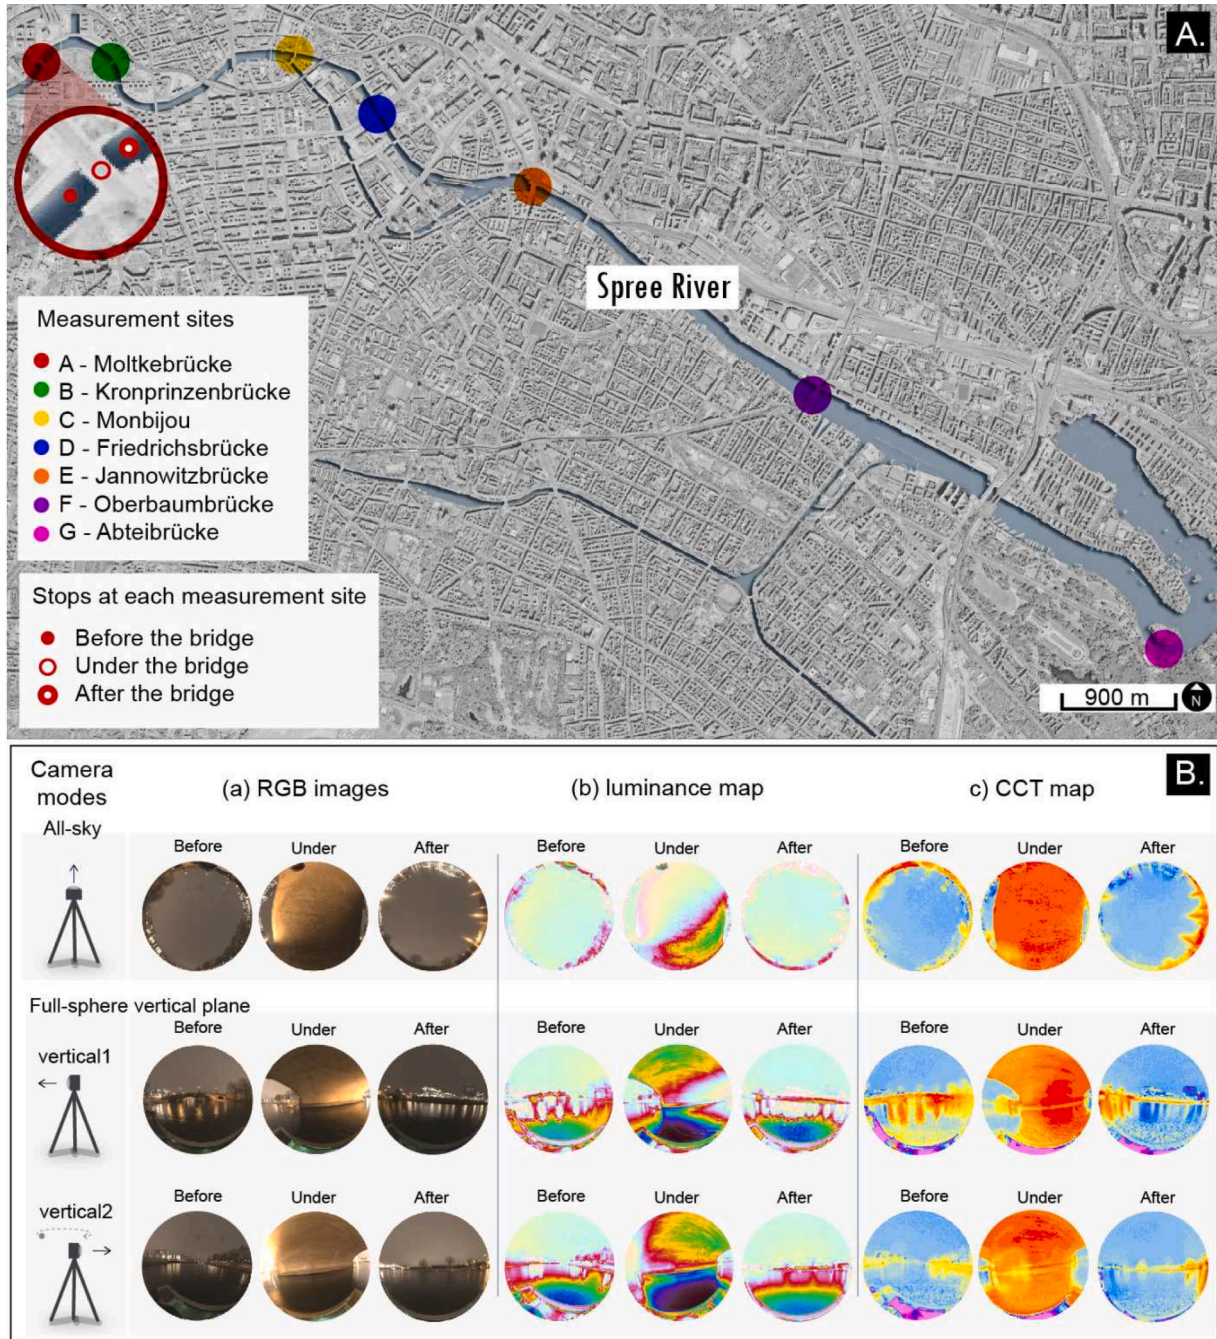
A.

Spree River

Measurement sites
A - Moltkebrücke
B - Kronprinzenbrücke
C - Monbijou
D - Friedrichsbrücke
E - Jannowitzbrücke
F - Oberbaumbrücke
G - Abteibrücke

Stops at each measurement site
Before the bridge
Under the bridge
After the bridge

900 m
N

B.

Camera modes
All-sky

(a) RGB images
Before Under After

(b) luminance map
Before Under After

c) CCT map
Before Under After

Full-sphere vertical plane
vertical1
Before Under After
Before Under After
Before Under After

vertical2
Before Under After
Before Under After
Before Under After